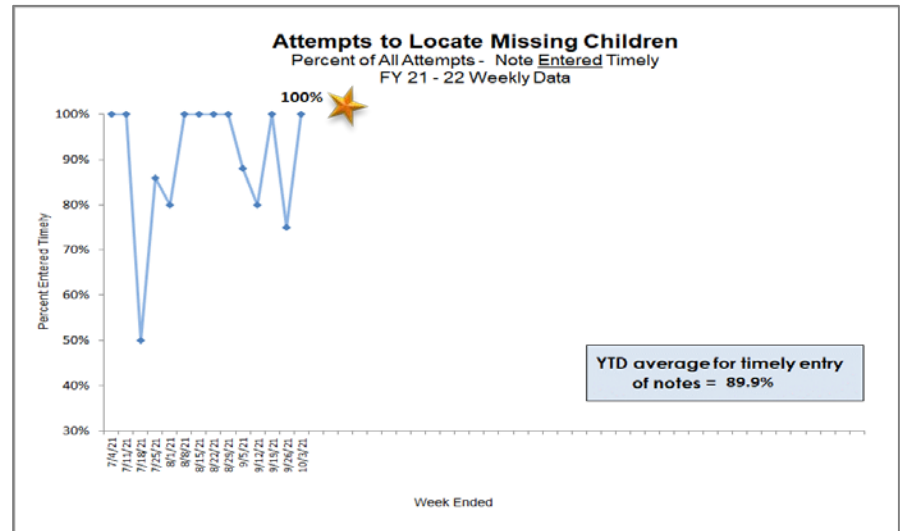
Attempts to Locate Missing Children
Percent of All Attempts - Note Entered Timely
FY 21 - 22 Weekly Data

100%

100%
90%
80%
70%
60%
50%
40%
30%

Percent Entered Timely

7/4/21
7/11/21
7/18/21
7/25/21
8/1/21
8/8/21
8/15/21
8/22/21
8/29/21
9/5/21
9/12/21
9/19/21
9/26/21
10/3/21

Week Ended

YTD average for timely entry of notes = 89.9%